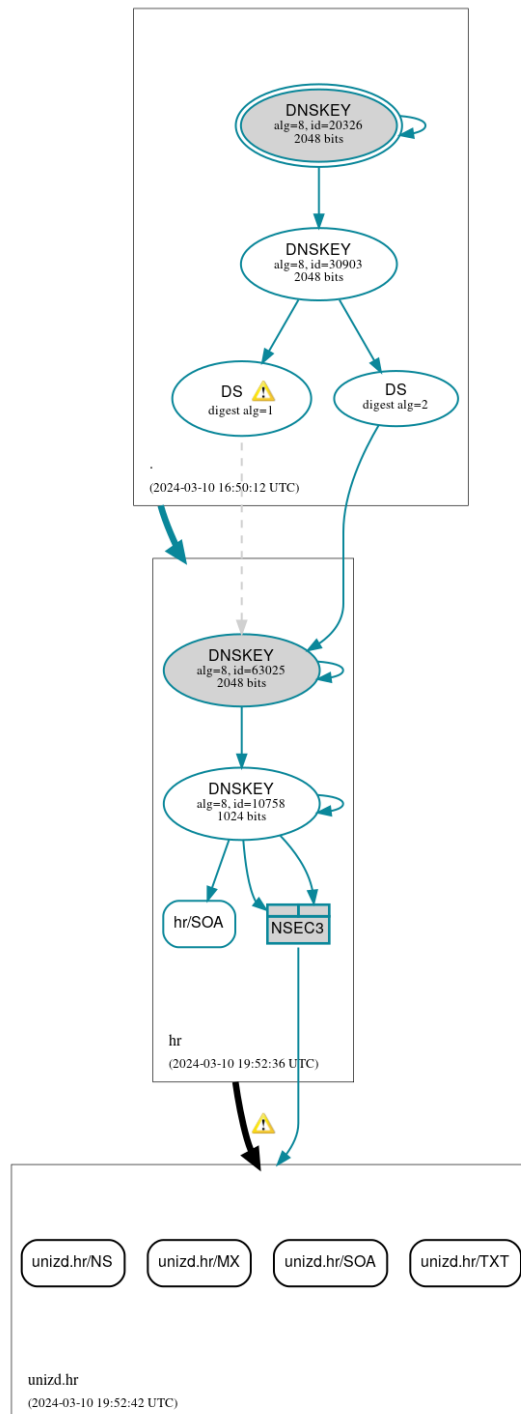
DNSKEY
alg=8, id=20326
2048 bits

DNSKEY
alg=8, id=30903
2048 bits

DS
digest alg=1

DS
digest alg=2

.
(2024-03-10 16:50:12 UTC)

DNSKEY
alg=8, id=63025
2048 bits

DNSKEY
alg=8, id=10758
1024 bits

hr/SOA

NSEC3

hr
(2024-03-10 19:52:36 UTC)

unizd.hr/NS

unizd.hr/MX

unizd.hr/SOA

unizd.hr/TXT

unizd.hr
(2024-03-10 19:52:42 UTC)